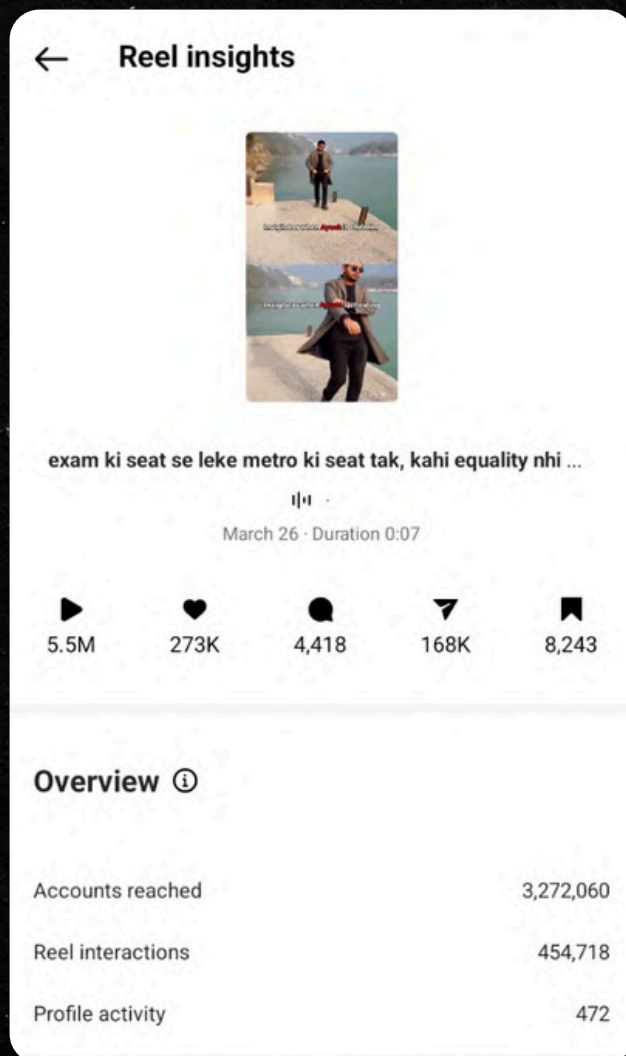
Reel insights

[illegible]

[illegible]

exam ki seat se leke metro ki seat tak, kahi equality nhi ...

March 26 · Duration 0:07

5.5M 273K 4,418 168K 8,243

Overview

| | |
|---|---|
| Accounts reached | 3,272,060 |
| Reel interactions | 454,718 |
| Profile activity | 472 |